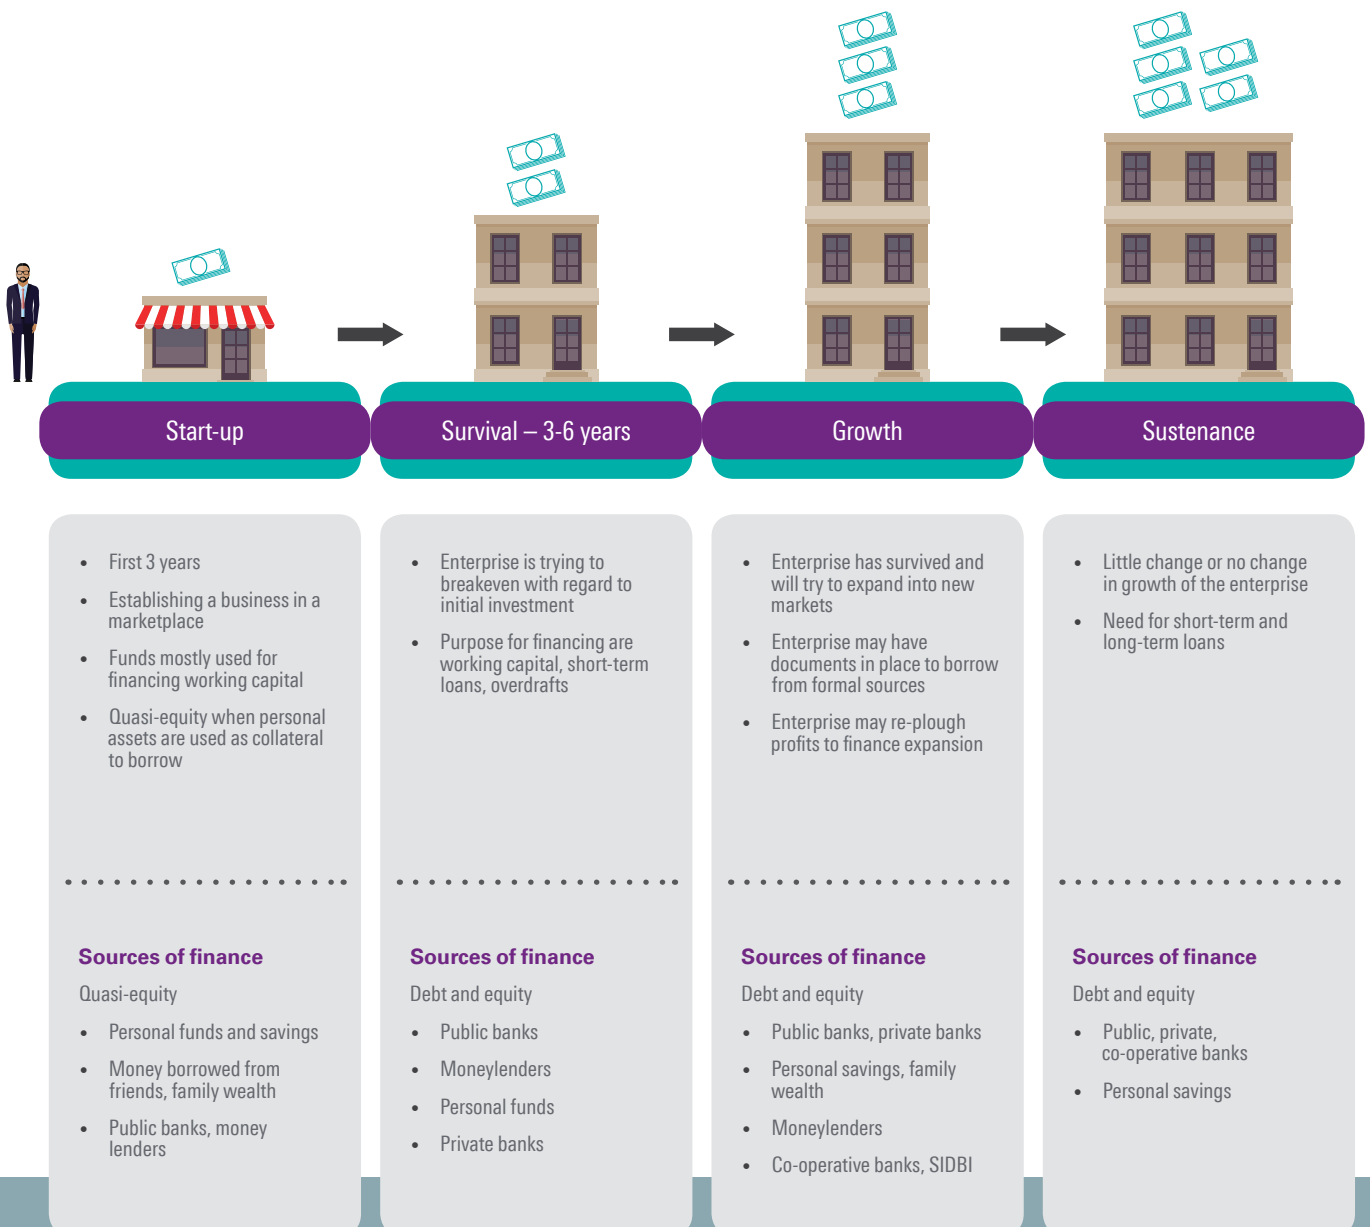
Start-up

- First 3 years
- Establishing a business in a marketplace
- Funds mostly used for financing working capital
- Quasi-equity when personal assets are used as collateral to borrow

Sources of finance

Quasi-equity

- Personal funds and savings
- Money borrowed from friends, family wealth
- Public banks, money lenders

Survival – 3-6 years

- Enterprise is trying to breakeven with regard to initial investment
- Purpose for financing are working capital, short-term loans, overdrafts

Sources of finance

Debt and equity

- Public banks
- Moneylenders
- Personal funds
- Private banks

Growth

- Enterprise has survived and will try to expand into new markets
- Enterprise may have documents in place to borrow from formal sources
- Enterprise may re-plough profits to finance expansion

Sources of finance

Debt and equity

- Public banks, private banks
- Personal savings, family wealth
- Moneylenders
- Co-operative banks, SIDBI

Sustenance

- Little change or no change in growth of the enterprise
- Need for short-term and long-term loans

Sources of finance

Debt and equity

- Public, private, co-operative banks
- Personal savings